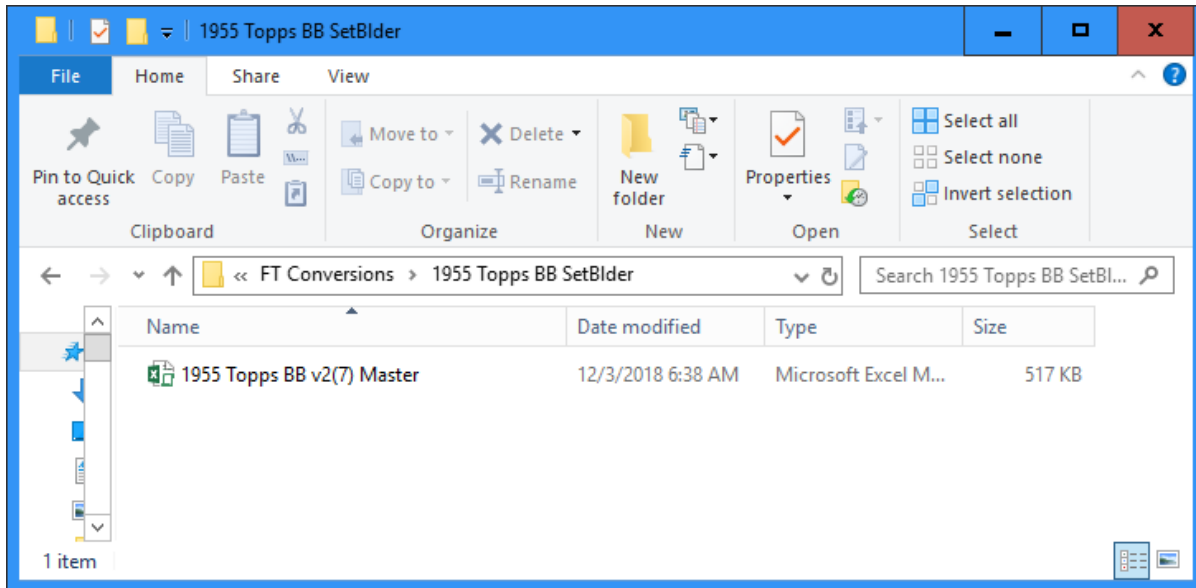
1955 Topps BB SetBlder

File Home Share View

Pin to Quick access
Copy
Paste
Clipboard

Move to
Copy to
Delete
Rename
Organize

New folder
New

Properties
Open

Select all
Select none
Invert selection
Select

« FT Conversions › 1955 Topps BB SetBlder
Search 1955 Topps BB SetBl...

| Name | Date modified | Type | Size |
|---|---|---|---|
| 1955 Topps BB v2(7) Master | 12/3/2018 6:38 AM | Microsoft Excel M... | 517 KB |

1 item